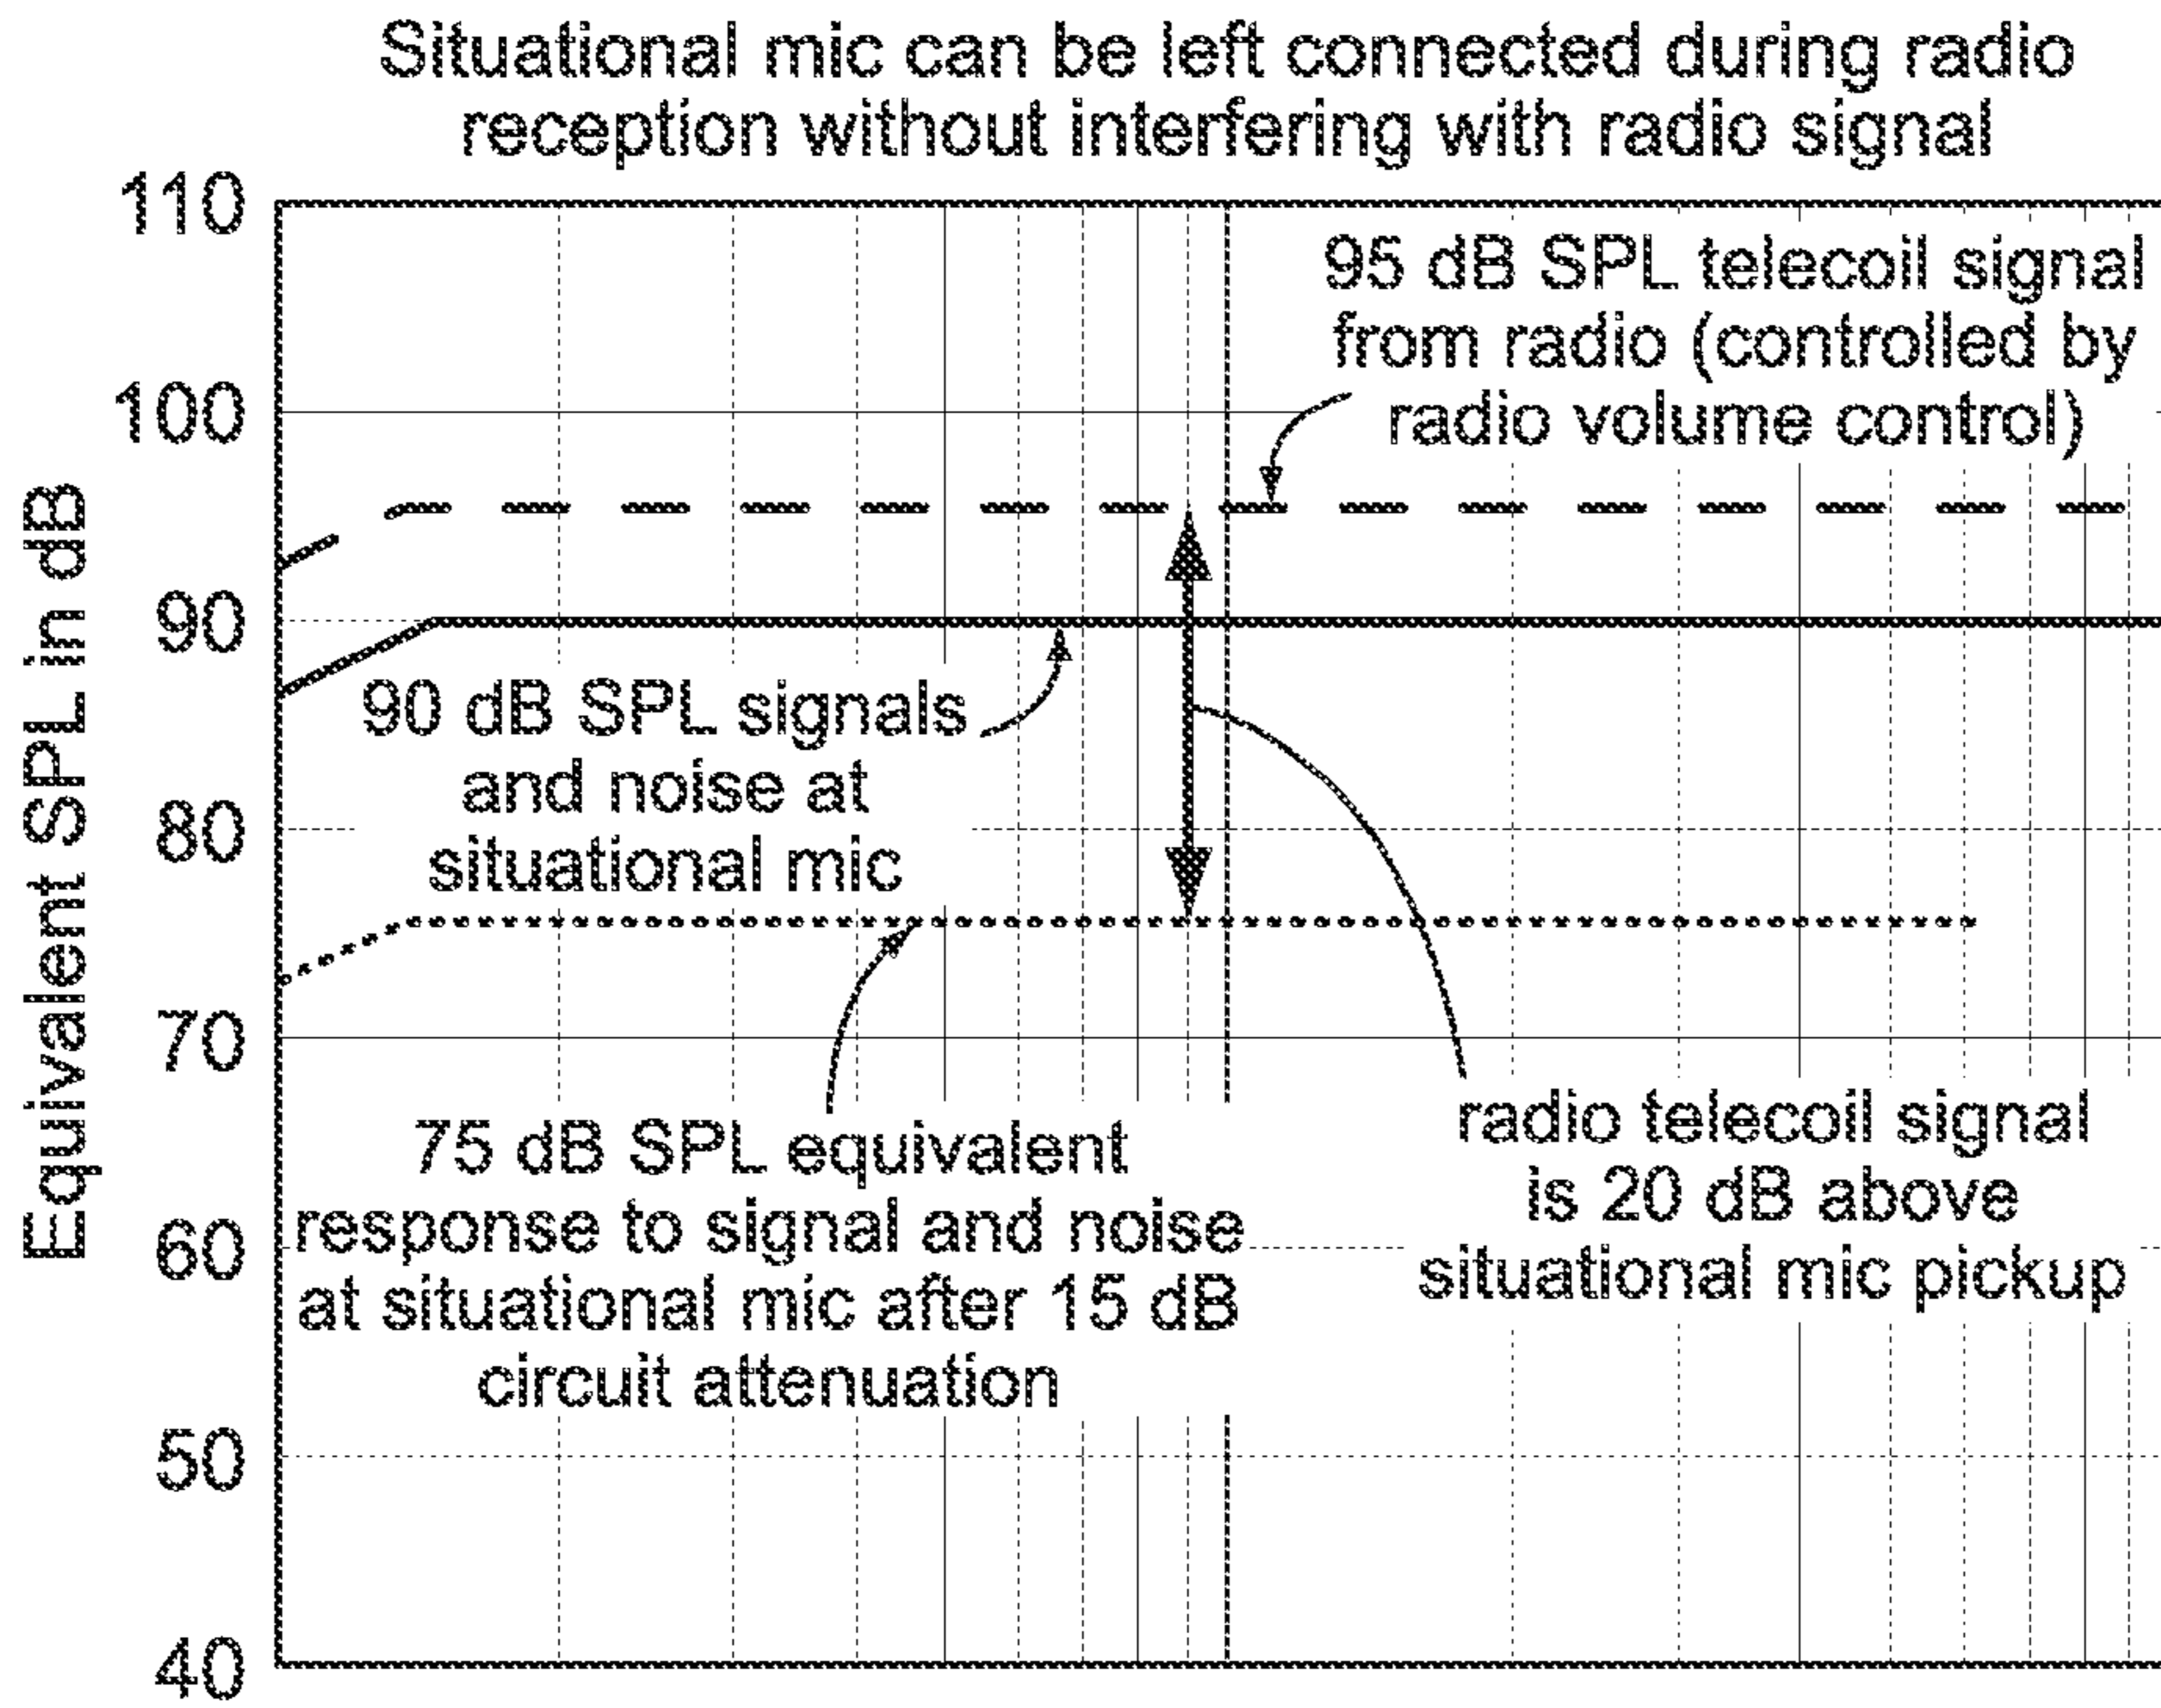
Situational mic can be left connected during radio reception without interfering with radio signal

110
100
90
80
70
60
50
40

Equivalent SPL in dB

95 dB SPL telecoil signal from radio (controlled by radio volume control)

90 dB SPL signals and noise at situational mic

75 dB SPL equivalent response to signal and noise at situational mic after 15 dB circuit attenuation

radio telecoil signal is 20 dB above situational mic pickup